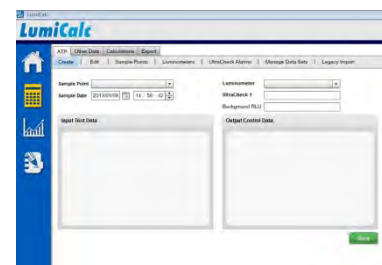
LumiCalc

LumiCalc

ATP | Other Data | Calculations | Export

Create | Edit | Sample Points | Luminometers | UltraCheck Alarms | Manage Data Sets | Legacy Import

Sample Point
Sample Date 2013/05/08 15 : 56 : 42

Luminometer
UltraCheck #
Background RLU

Input Test Data

Output Control Data

Save